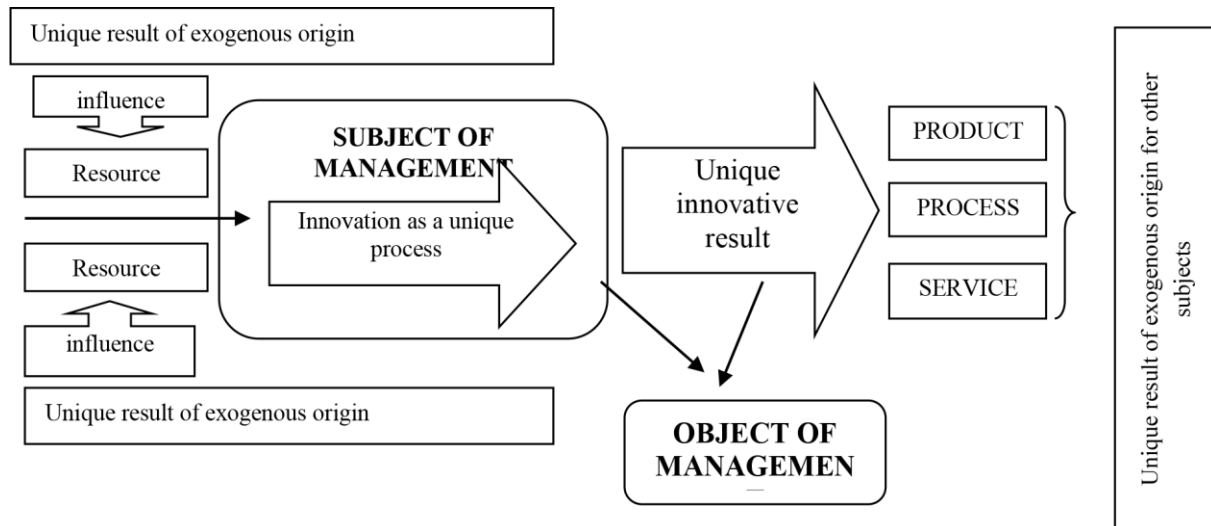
Unique result of exogenous origin

influence

Resource

Resource

influence

Unique result of exogenous origin

SUBJECT OF MANAGEMENT

Innovation as a unique process

Unique innovative result

PRODUCT

PROCESS

SERVICE

OBJECT OF MANAGEMEN

Unique result of exogenous origin for other subjects